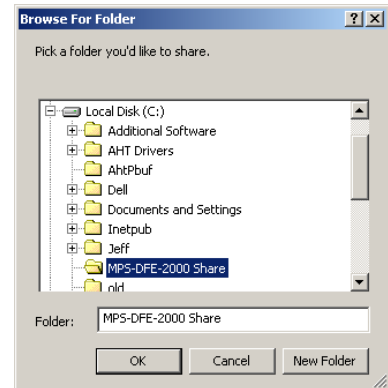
Browse For Folder

?

X

Pick a folder you'd like to share.

Local Disk (C:)
Additional Software
AHT Drivers
AhtPbuf
Dell
Documents and Settings
Inetpub
Jeff
MPS-DFE-2000 Share
old

Folder: MPS-DFE-2000 Share

OK

Cancel

New Folder